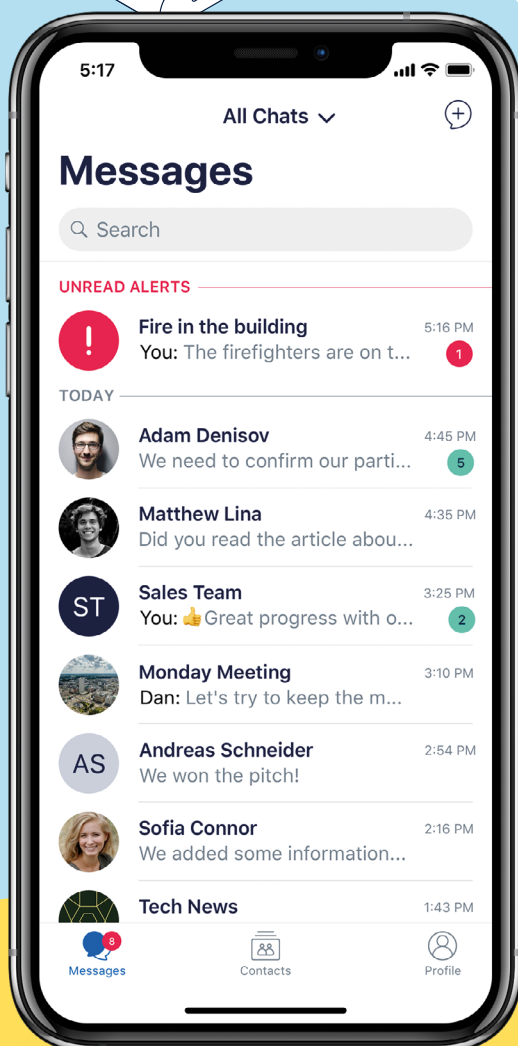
5:17

All Chats

Messages

Search

UNREAD ALERTS

!
Fire in the building
5:16 PM
You: The firefighters are on t...
1

TODAY

Adam Denisov
4:45 PM
We need to confirm our parti...
5

Matthew Lina
4:35 PM
Did you read the article abou...

ST
Sales Team
3:25 PM
You: 👍Great progress with o...
2

Monday Meeting
3:10 PM
Dan: Let's try to keep the m...

AS
Andreas Schneider
2:54 PM
We won the pitch!

Sofia Connor
2:16 PM
We added some information...

Tech News
1:43 PM

8
Messages
Contacts
Profile